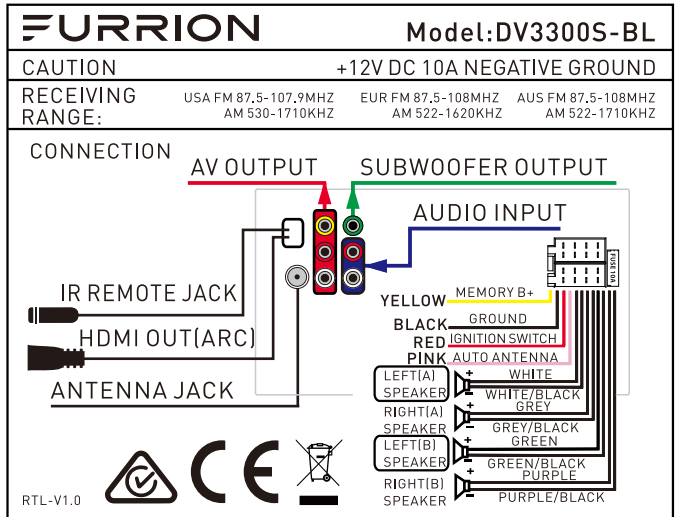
FURRION
Model:DV3300S-BL

CAUTION
+12V DC 10A NEGATIVE GROUND

RECEIVING RANGE:
USA FM 87.5-107.9MHZ AM 530-1710KHZ
EUR FM 87.5-108MHZ AM 522-1620KHZ
AUS FM 87.5-108MHZ AM 522-1710KHZ

CONNECTION

AV OUTPUT
SUBWOOFER OUTPUT
AUDIO INPUT
FUSE 10A

IR REMOTE JACK
HDMI OUT(ARC)
ANTENNA JACK

YELLOW MEMORY B+
BLACK GROUND
RED IGNITION SWITCH
PINK AUTO ANTENNA

LEFT(A) SPEAKER
+ WHITE
− WHITE/BLACK
RIGHT(A) SPEAKER
+ GREY
− GREY/BLACK
LEFT(B) SPEAKER
+ GREEN
− GREEN/BLACK
RIGHT(B) SPEAKER
+ PURPLE
− PURPLE/BLACK

CE

RTL-V1.0